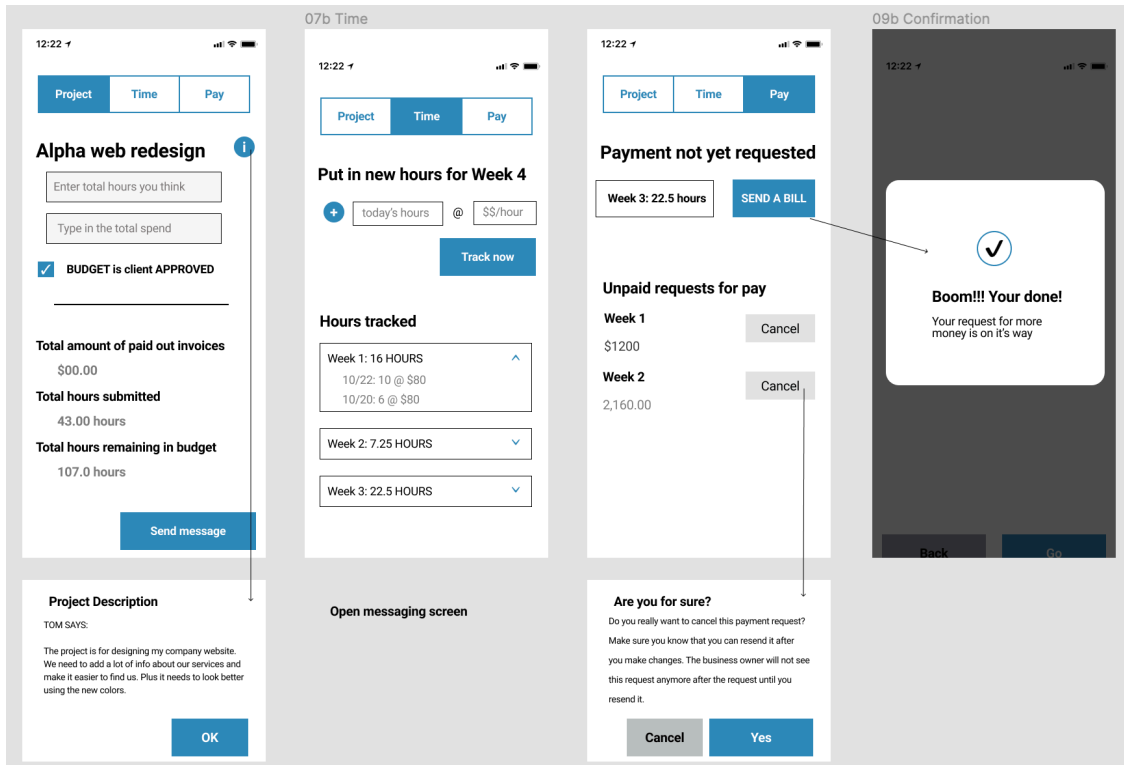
12:22

Project | Time | Pay

Alpha web redesign

i

Enter total hours you think

Type in the total spend

BUDGET is client APPROVED

Total amount of paid out invoices

$00.00

Total hours submitted

43.00 hours

Total hours remaining in budget

107.0 hours

Send message

Project Description

TOM SAYS:

The project is for designing my company website. We need to add a lot of info about our services and make it easier to find us. Plus it needs to look better using the new colors.

OK

07b Time

12:22

Project | Time | Pay

Put in new hours for Week 4

+ today's hours @ $$/hour

Track now

Hours tracked

Week 1: 16 HOURS

10/22: 10 @ $80

10/20: 6 @ $80

Week 2: 7.25 HOURS

Week 3: 22.5 HOURS

Open messaging screen

12:22

Project | Time | Pay

Payment not yet requested

Week 3: 22.5 hours

SEND A BILL

Unpaid requests for pay

Week 1

Cancel

$1200

Week 2

Cancel

2,160.00

Are you for sure?

Do you really want to cancel this payment request? Make sure you know that you can resend it after you make changes. The business owner will not see this request anymore after the request until you resend it.

Cancel

Yes

09b Confirmation

12:22

Boom!!! Your done!

Your request for more money is on it's way

Back

Go